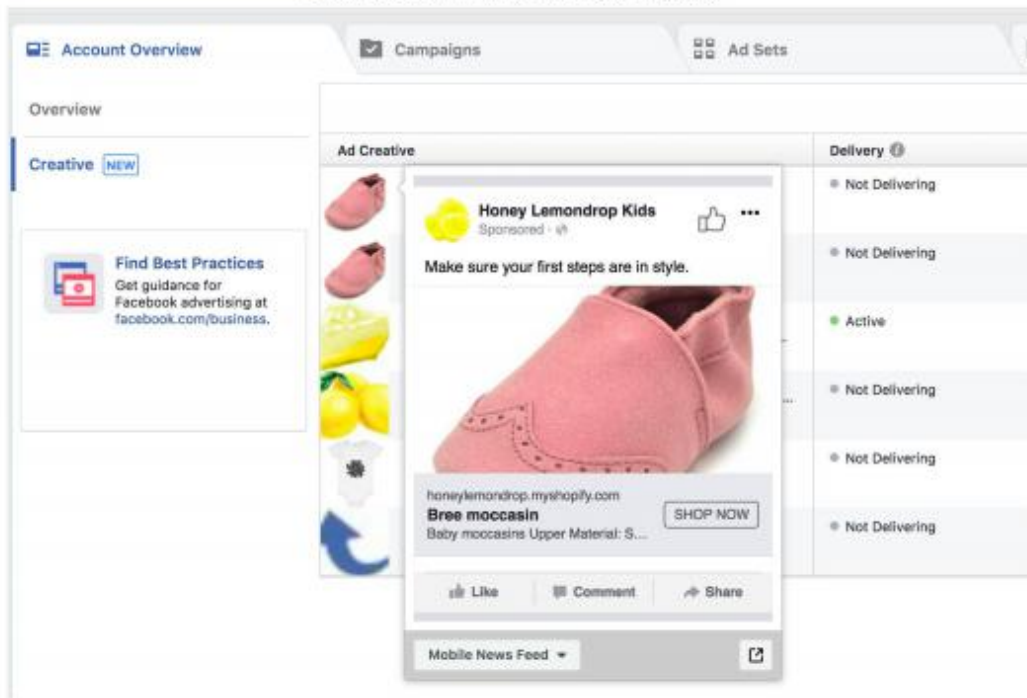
Account Overview

Campaigns

Ad Sets

Overview

Creative NEW

Find Best Practices
Get guidance for Facebook advertising at facebook.com/business.

Ad Creative

Delivery

Honey Lemondrop Kids
Sponsored

Make sure your first steps are in style.

honeylemondrop.myshopify.com
Bree moccasin
Baby moccasins Upper Material: S...

SHOP NOW

Like

Comment

Share

Mobile News Feed

Not Delivering

Not Delivering

Active

Not Delivering

Not Delivering

Not Delivering